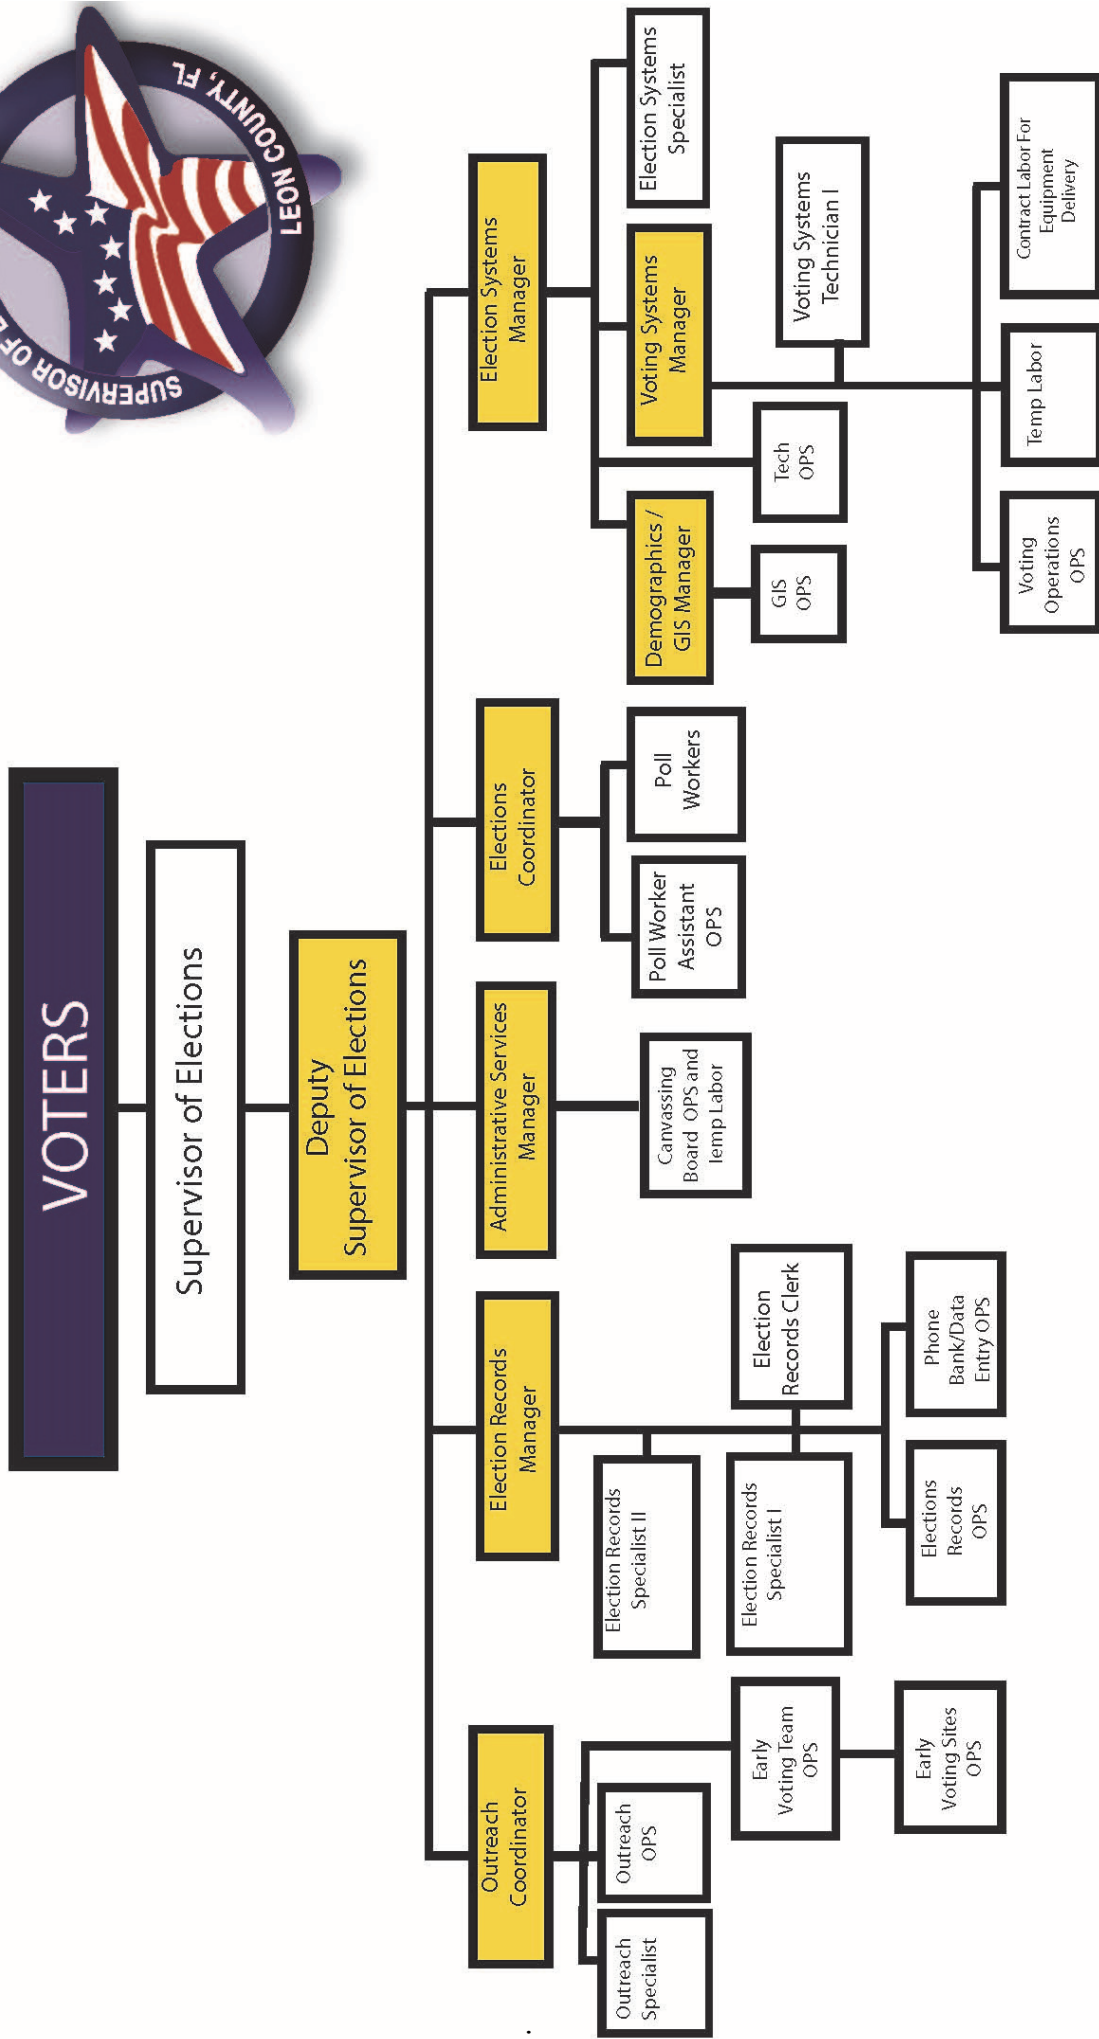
SUPERVISOR OF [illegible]
LEON COUNTY, FL

VOTERS

Supervisor of Elections

Deputy Supervisor of Elections

Outreach Coordinator

Outreach Specialist

Outreach OPS

Early Voting Team OPS

Early Voting Sites OPS

Election Records Manager

Election Records Specialist II

Election Records Specialist I

Election Records Clerk

Elections Records OPS

Phone Bank/Data Entry OPS

Administrative Services Manager

Canvassing Board OPS and Temp Labor

Elections Coordinator

Poll Worker Assistant OPS

Poll Workers

Election Systems Manager

Demographics / GIS Manager

GIS OPS

Tech OPS

Voting Systems Manager

Voting Systems Technician I

Voting Operations OPS

Temp Labor

Contract Labor For Equipment Delivery

Election Systems Specialist